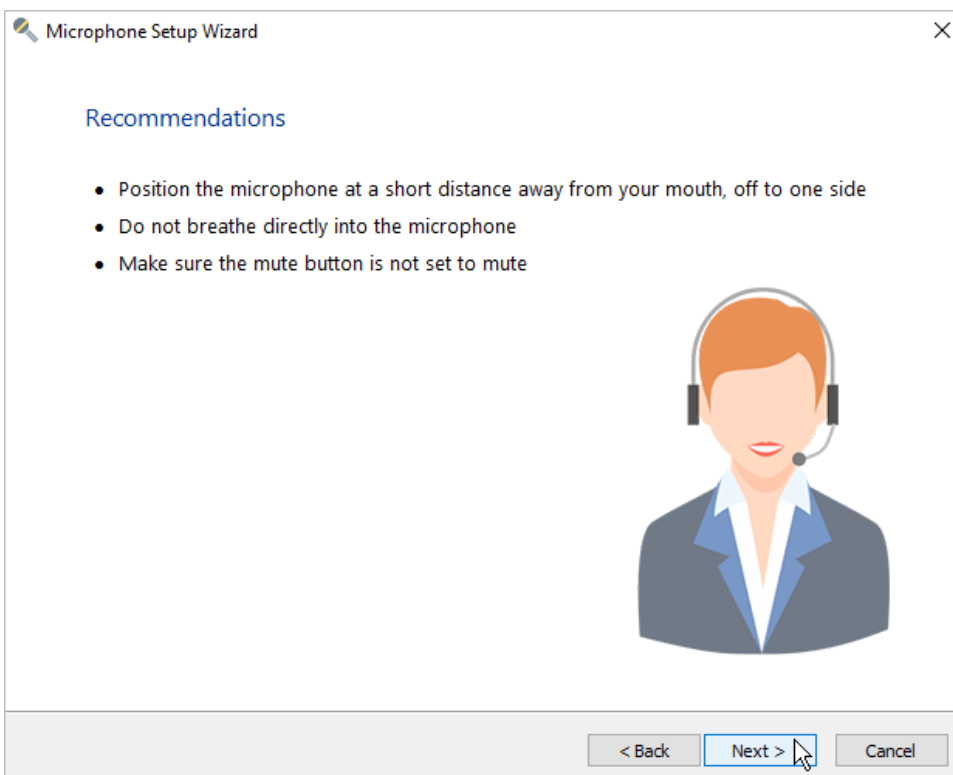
Microphone Setup Wizard

Recommendations

- Position the microphone at a short distance away from your mouth, off to one side
- Do not breathe directly into the microphone
- Make sure the mute button is not set to mute

< Back Next > Cancel